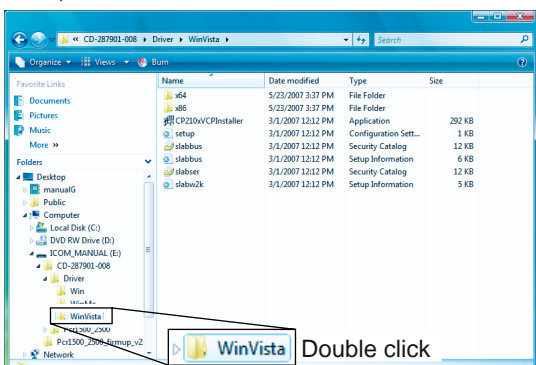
« CD-287901-008 ▸ Driver ▸ WinVista ▸

Search

Organize ▾ Views ▾ Burn

Favorite Links
Documents
Pictures
Music
More »

Folders
Desktop
manualG
Public
Computer
Local Disk (C:)
DVD RW Drive (D:)
ICOM_MANUAL (E:)
CD-287901-008
Driver
Win
WinMe
WinVista
Pcr1500_2500
Pcr1500_2500_firmup_v2
Network

| Name | Date modified | Type | Size |
|---|---|---|---|
| x64 | 5/23/2007 3:37 PM | File Folder | |
| x86 | 5/23/2007 3:37 PM | File Folder | |
| CP210xVCPInstaller | 3/1/2007 12:12 PM | Application | 292 KB |
| setup | 3/1/2007 12:12 PM | Configuration Sett... | 1 KB |
| slabbus | 3/1/2007 12:12 PM | Security Catalog | 12 KB |
| slabbus | 3/1/2007 12:12 PM | Setup Information | 6 KB |
| slabser | 3/1/2007 12:12 PM | Security Catalog | 12 KB |
| slabw2k | 3/1/2007 12:12 PM | Setup Information | 5 KB |

WinVista Double click